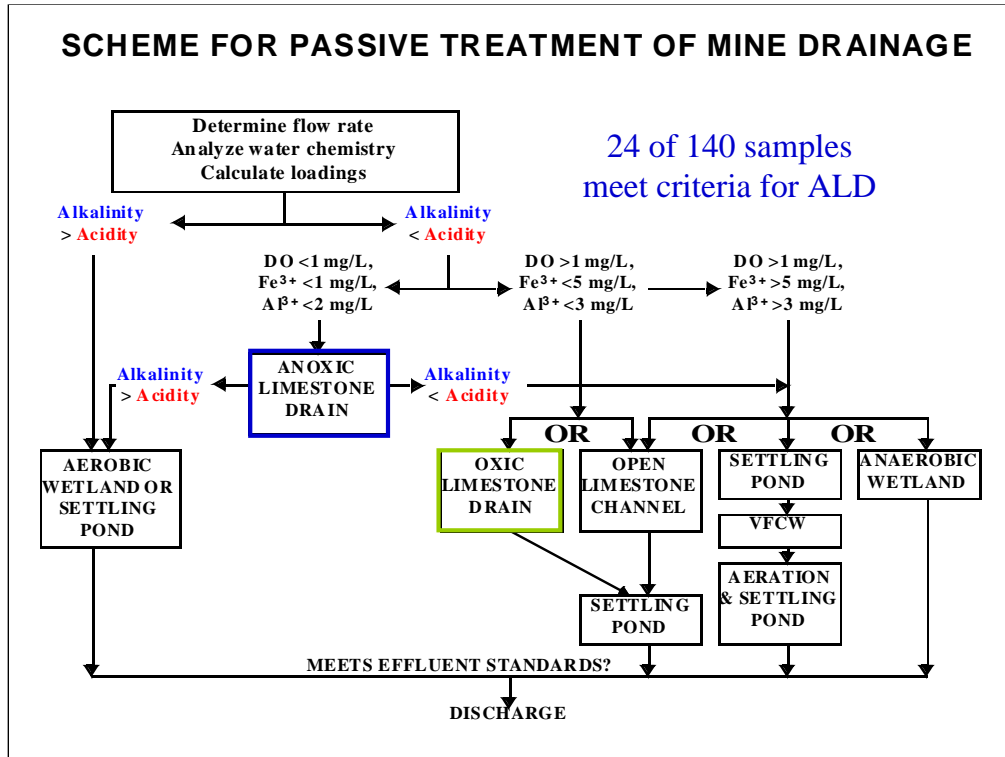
SCHEME FOR PASSIVE TREATMENT OF MINE DRAINAGE

Determine flow rate
Analyze water chemistry
Calculate loadings

24 of 140 samples meet criteria for ALD

Alkalinity > Acidity

Alkalinity < Acidity

DO <1 mg/L, $Fe^{3+}$ <1 mg/L, $Al^{3+}$ <2 mg/L

DO >1 mg/L, $Fe^{3+}$ <5 mg/L, $Al^{3+}$ <3 mg/L

DO >1 mg/L, $Fe^{3+}$ >5 mg/L, $Al^{3+}$ >3 mg/L

Alkalinity > Acidity

ANOXIC LIMESTONE DRAIN

Alkalinity < Acidity

OR

OR

OR

AEROBIC WETLAND OR SETTLING POND

OXIC LIMESTONE DRAIN

OPEN LIMESTONE CHANNEL

SETTLING POND

ANAEROBIC WETLAND

VFCW

AERATION & SETTLING POND

SETTLING POND

MEETS EFFLUENT STANDARDS?

DISCHARGE